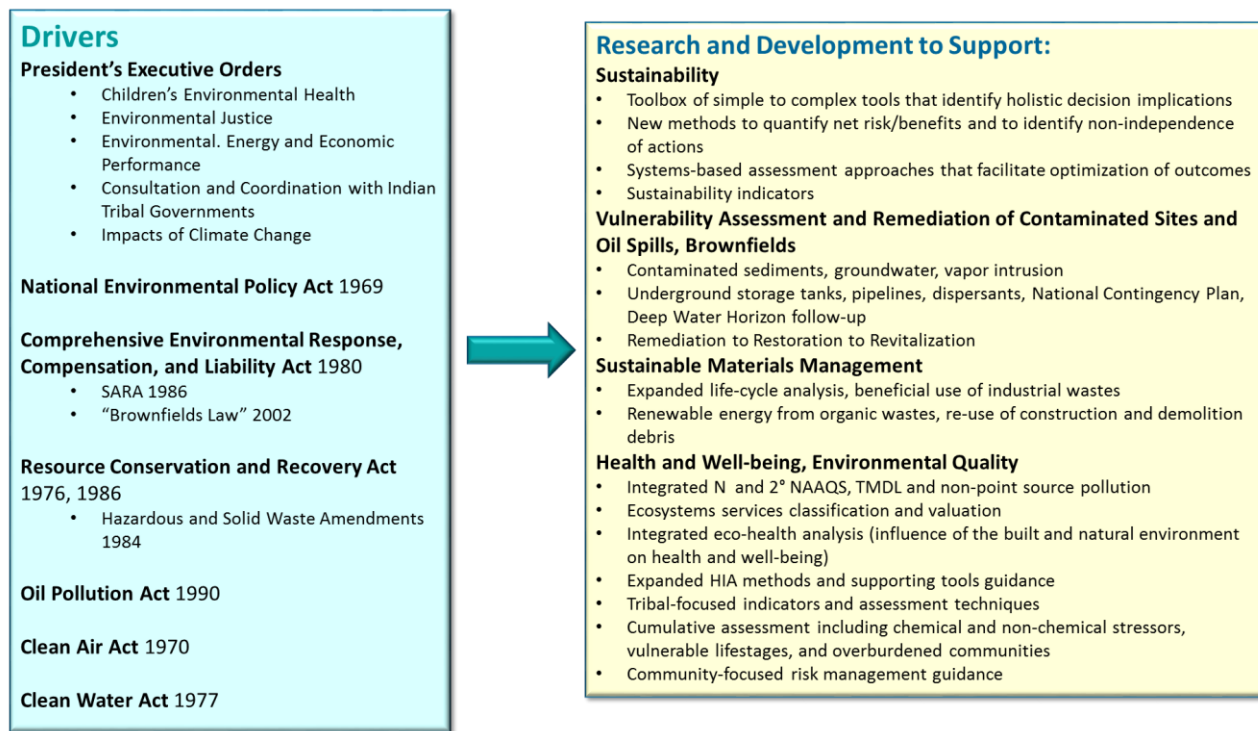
Drivers

President's Executive Orders
- Children's Environmental Health
- Environmental Justice
- Environmental. Energy and Economic Performance
- Consultation and Coordination with Indian Tribal Governments
- Impacts of Climate Change

National Environmental Policy Act 1969

Comprehensive Environmental Response, Compensation, and Liability Act 1980
- SARA 1986
- "Brownfields Law" 2002

Resource Conservation and Recovery Act 1976, 1986
- Hazardous and Solid Waste Amendments 1984

Oil Pollution Act 1990

Clean Air Act 1970

Clean Water Act 1977

Research and Development to Support:

Sustainability
- Toolbox of simple to complex tools that identify holistic decision implications
- New methods to quantify net risk/benefits and to identify non-independence of actions
- Systems-based assessment approaches that facilitate optimization of outcomes
- Sustainability indicators

Vulnerability Assessment and Remediation of Contaminated Sites and Oil Spills, Brownfields
- Contaminated sediments, groundwater, vapor intrusion
- Underground storage tanks, pipelines, dispersants, National Contingency Plan, Deep Water Horizon follow-up
- Remediation to Restoration to Revitalization

Sustainable Materials Management
- Expanded life-cycle analysis, beneficial use of industrial wastes
- Renewable energy from organic wastes, re-use of construction and demolition debris

Health and Well-being, Environmental Quality
- Integrated N and 2° NAAQS, TMDL and non-point source pollution
- Ecosystems services classification and valuation
- Integrated eco-health analysis (influence of the built and natural environment on health and well-being)
- Expanded HIA methods and supporting tools guidance
- Tribal-focused indicators and assessment techniques
- Cumulative assessment including chemical and non-chemical stressors, vulnerable lifestages, and overburdened communities
- Community-focused risk management guidance